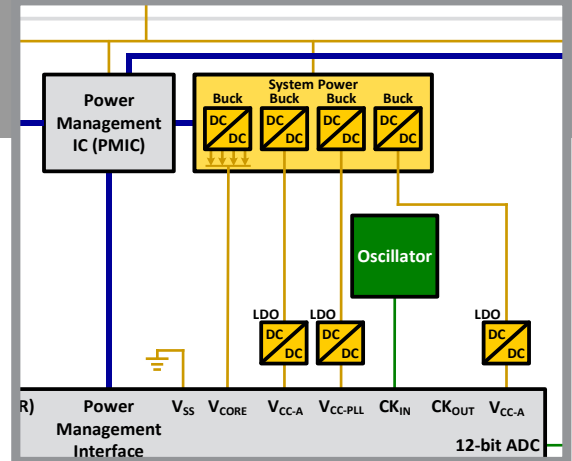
Power Management IC (PMIC)

System Power

Buck Buck Buck Buck

DC DC DC DC DC DC DC DC

Oscillator

LDO LDO LDO

DC DC DC DC DC DC

R) Power Management Interface $V_{SS}$ $V_{CORE}$ $V_{CC-A}$ $V_{CC-PLL}$ $CK_{IN}$ $CK_{OUT}$ $V_{CC-A}$

12-bit ADC